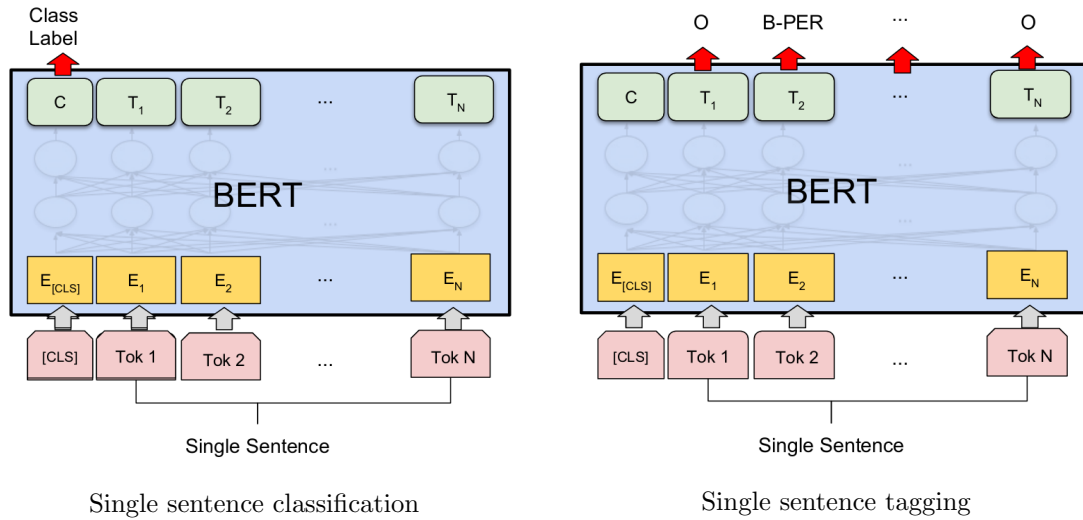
Class Label

C $T_1$ $T_2$ ... $T_N$

BERT

$E_{[CLS]}$ $E_1$ $E_2$ ... $E_N$

[CLS] Tok 1 Tok 2 ... Tok N

Single Sentence

Single sentence classification

O B-PER ... O

C $T_1$ $T_2$ ... $T_N$

BERT

$E_{[CLS]}$ $E_1$ $E_2$ ... $E_N$

[CLS] Tok 1 Tok 2 ... Tok N

Single Sentence

Single sentence tagging